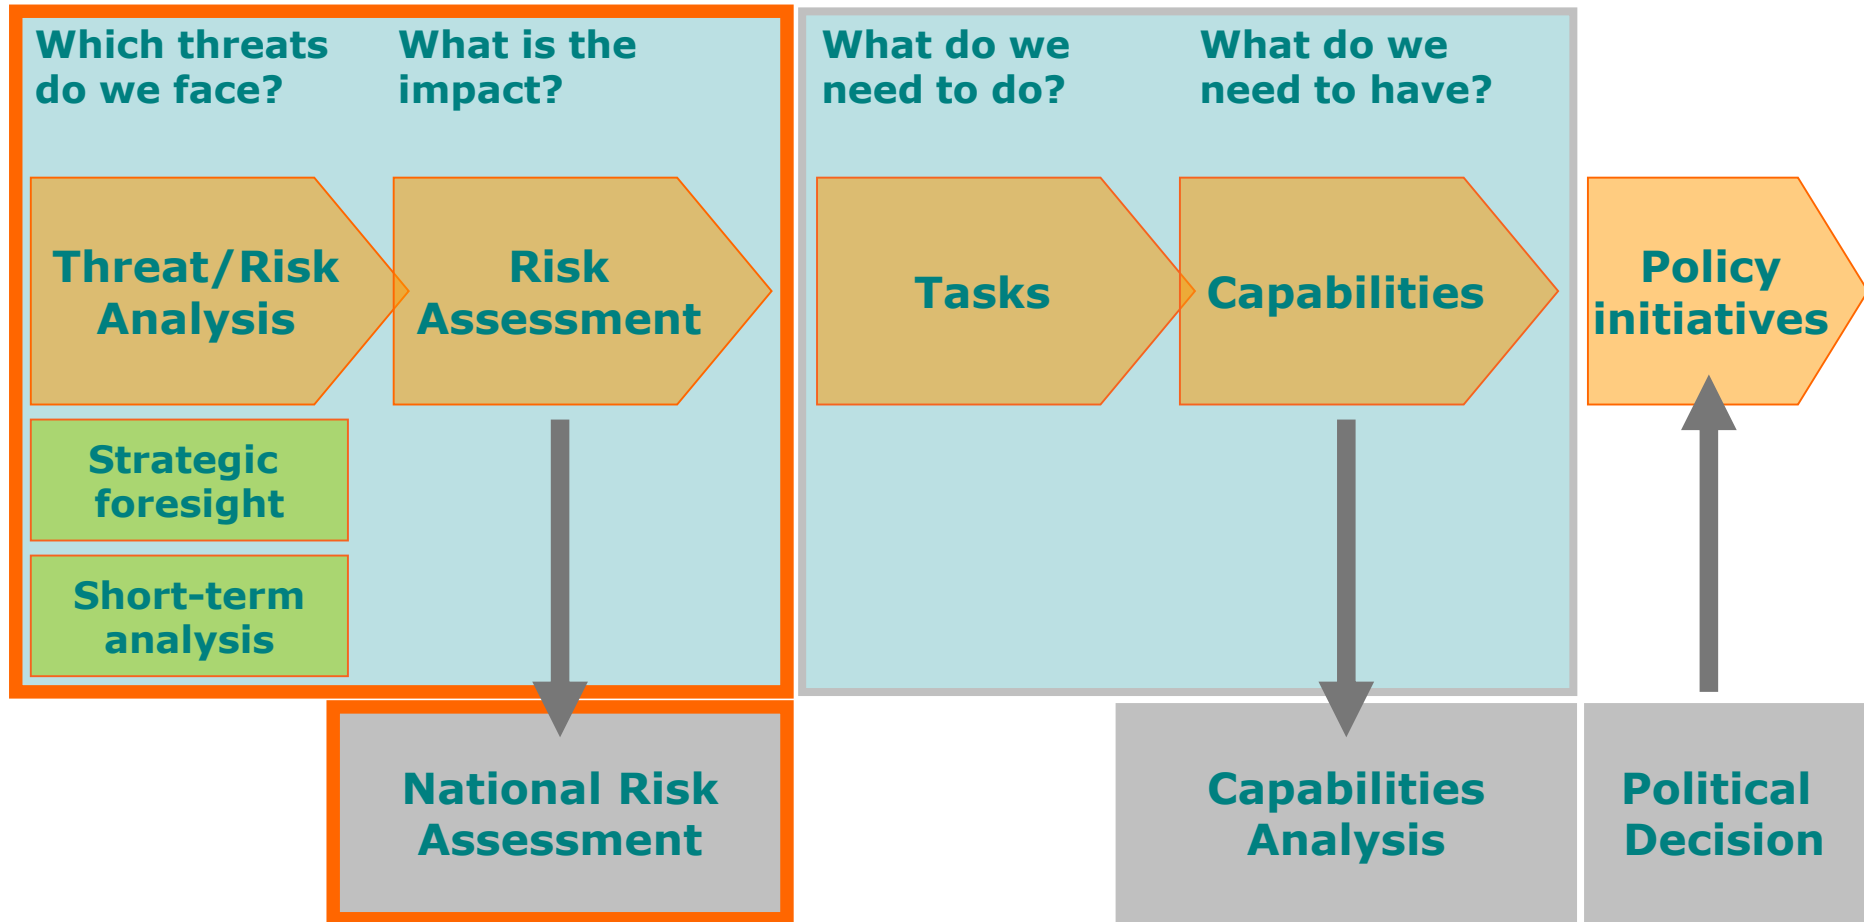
Which threats do we face?

What is the impact?

What do we need to do?

What do we need to have?

Threat/Risk Analysis

Risk Assessment

Tasks

Capabilities

Policy initiatives

Strategic foresight

Short-term analysis

National Risk Assessment

Capabilities Analysis

Political Decision